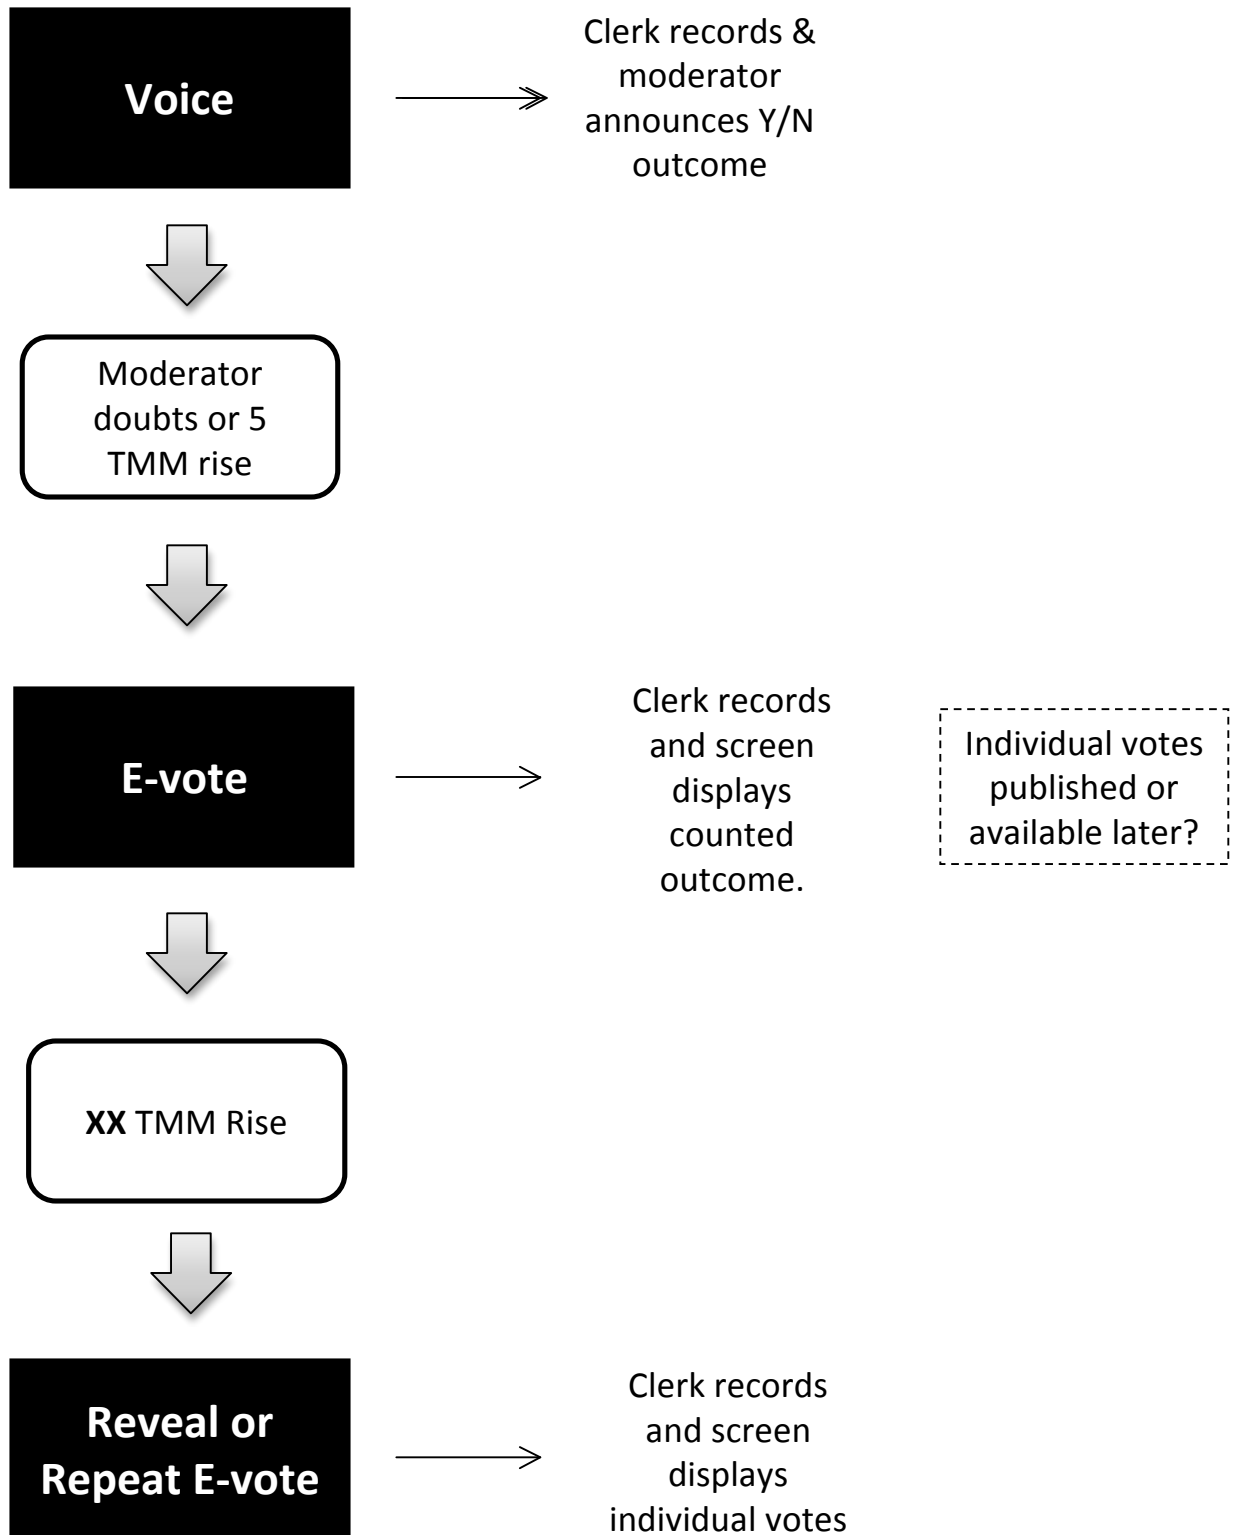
Voice

Clerk records & moderator announces Y/N outcome

Moderator doubts or 5 TMM rise

E-vote

Clerk records and screen displays counted outcome.

Individual votes published or available later?

**XX** TMM Rise

Reveal or Repeat E-vote

Clerk records and screen displays individual votes